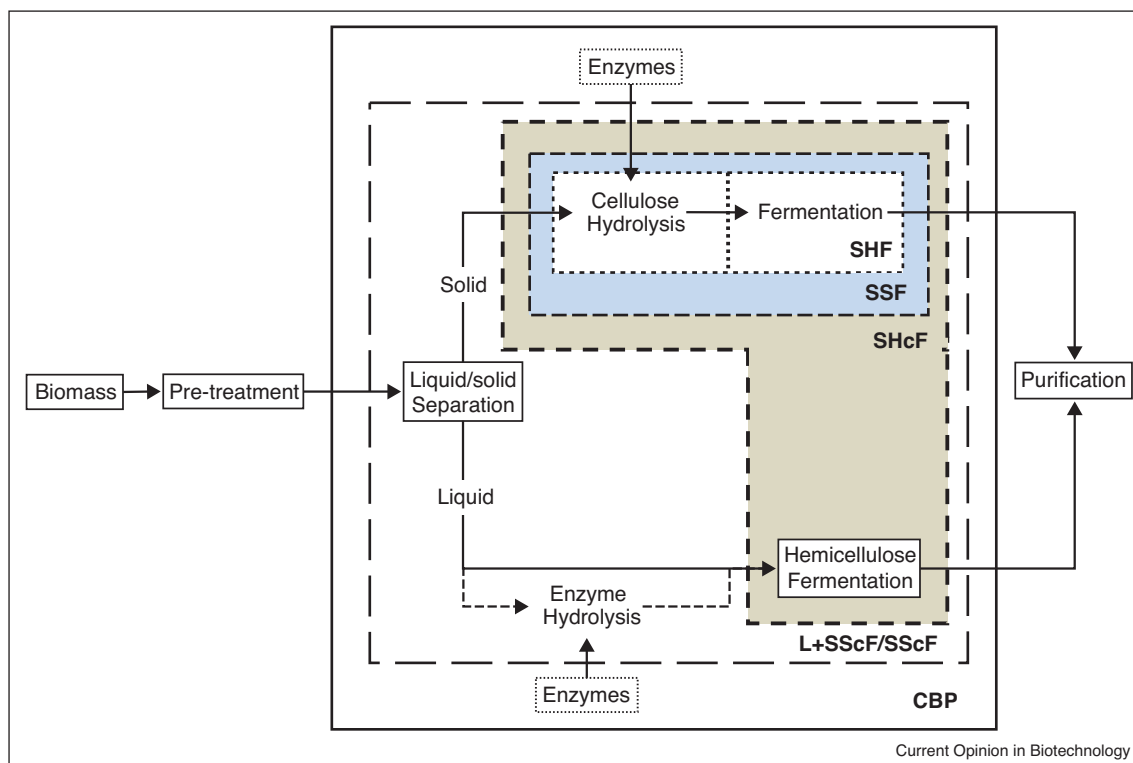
Enzymes

Cellulose Hydrolysis

Fermentation

SHF

SSF

SHcF

Solid

Biomass

Pre-treatment

Liquid/solid Separation

Purification

Liquid

Hemicellulose Fermentation

Enzyme Hydrolysis

L+SScF/SScF

Enzymes

CBP

Current Opinion in Biotechnology